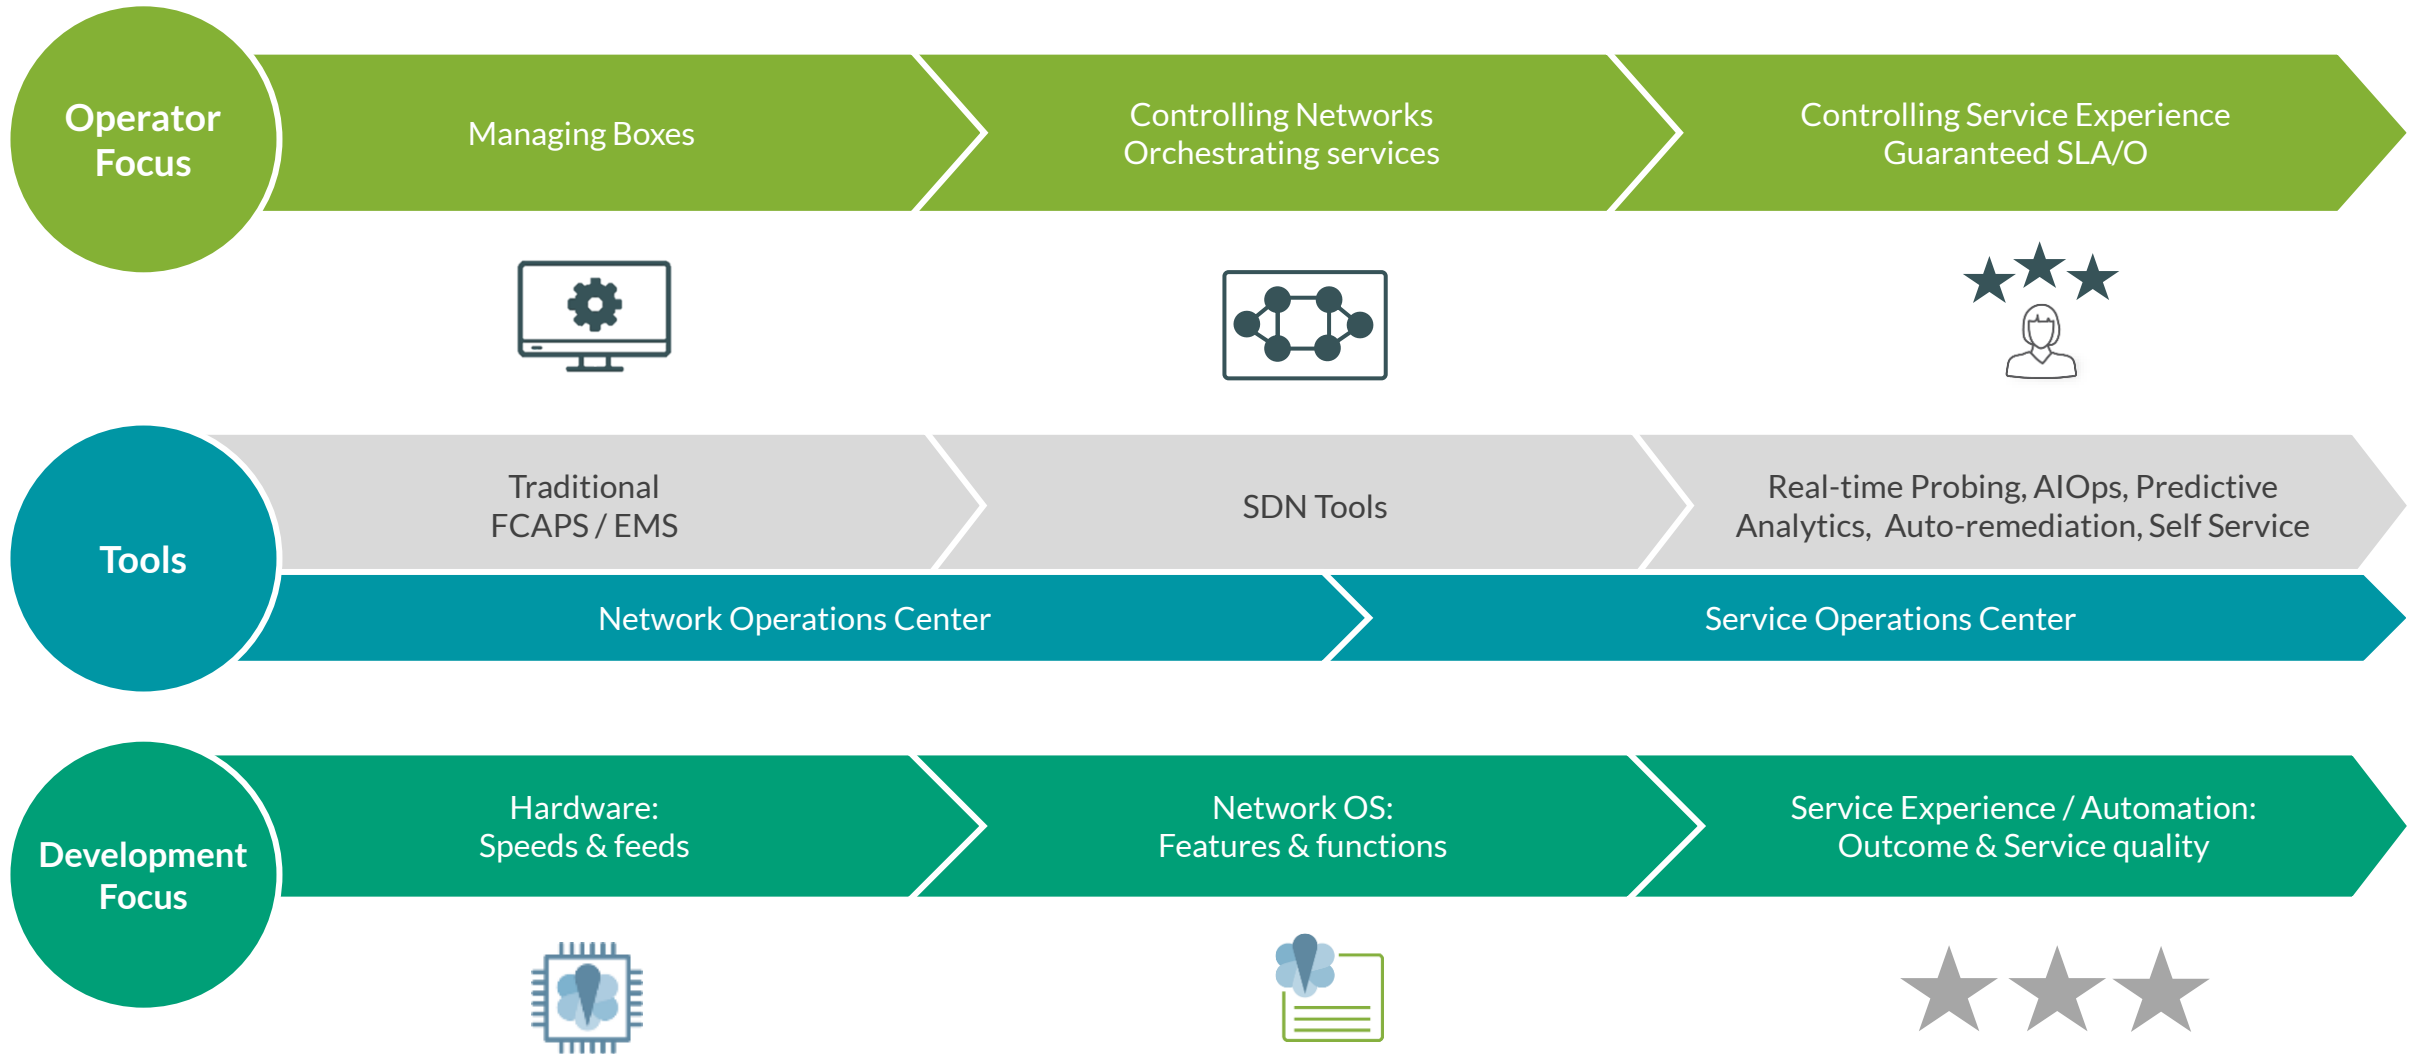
Operator Focus

Managing Boxes

Controlling Networks
Orchestrating services

Controlling Service Experience
Guaranteed SLA/O

Tools

Traditional
FCAPS / EMS

SDN Tools

Real-time Probing, AIOps, Predictive Analytics, Auto-remediation, Self Service

Network Operations Center

Service Operations Center

Development Focus

Hardware:
Speeds & feeds

Network OS:
Features & functions

Service Experience / Automation:
Outcome & Service quality